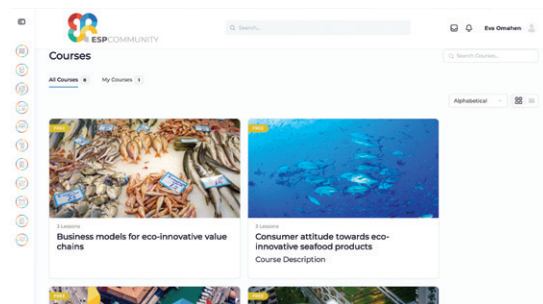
ESPCOMMUNITY

Search...

Eva Omahen

Courses

Search Courses...

All Courses 6

My Courses 1

Alphabetical

FREE

3 Lessons

Business models for eco-innovative value chains

FREE

3 Lessons

Consumer attitude towards eco-innovative seafood products

Course Description

FREE

FREE